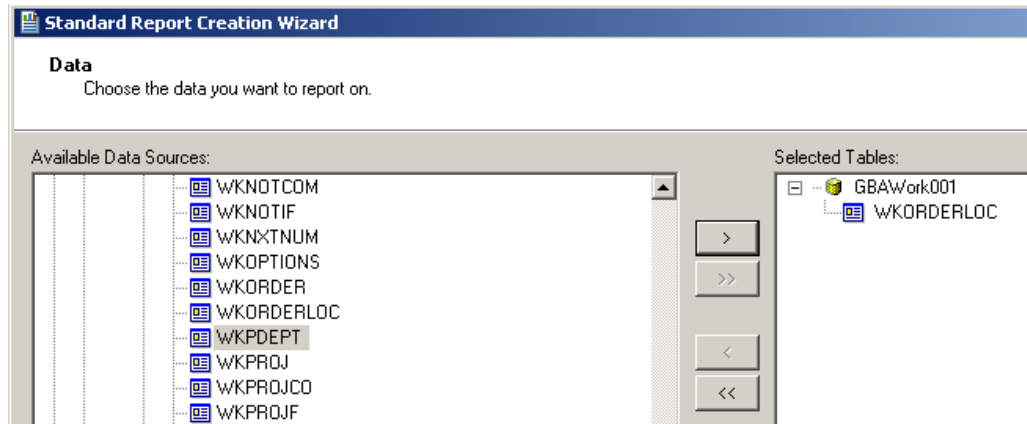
Standard Report Creation Wizard

Data
Choose the data you want to report on.

Available Data Sources:

WKNOTCOM
WKNOTIF
WKNXTNUM
WKOPTIONS
WKORDER
WKORDERLOC
WKPDEPT
WKPROJ
WKPROJCO
WKPROJF

>
>>
<
<<

Selected Tables:

GBAWork001
WKORDERLOC